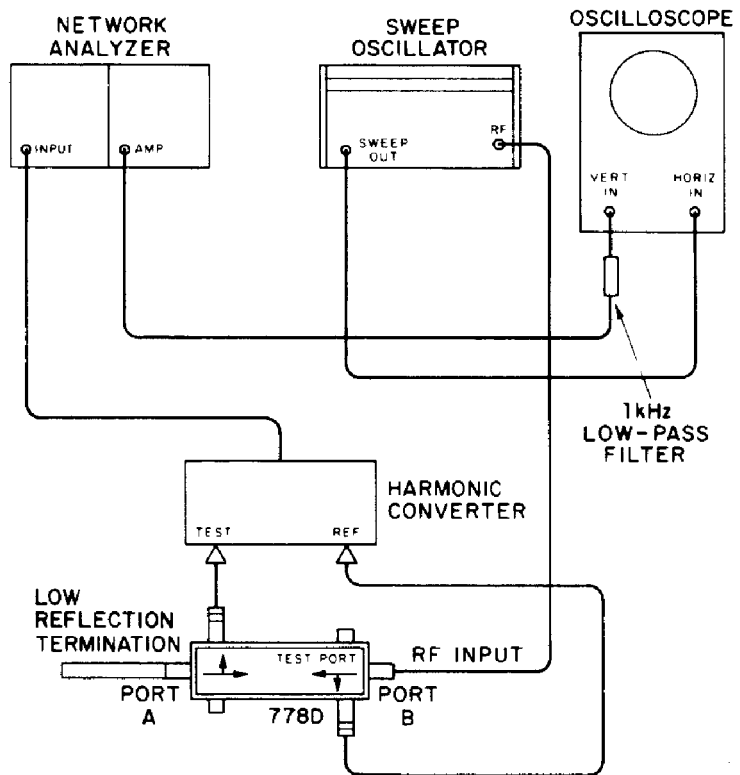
NETWORK ANALYZER

INPUT

AMP

SWEEP OSCILLATOR

SWEEP OUT

RF

OSCILLOSCOPE

VERT IN

HORIZ IN

1kHz LOW-PASS FILTER

HARMONIC CONVERTER

TEST

REF

LOW REFLECTION TERMINATION

TEST PORT

RF INPUT

PORT A

778D

PORT B